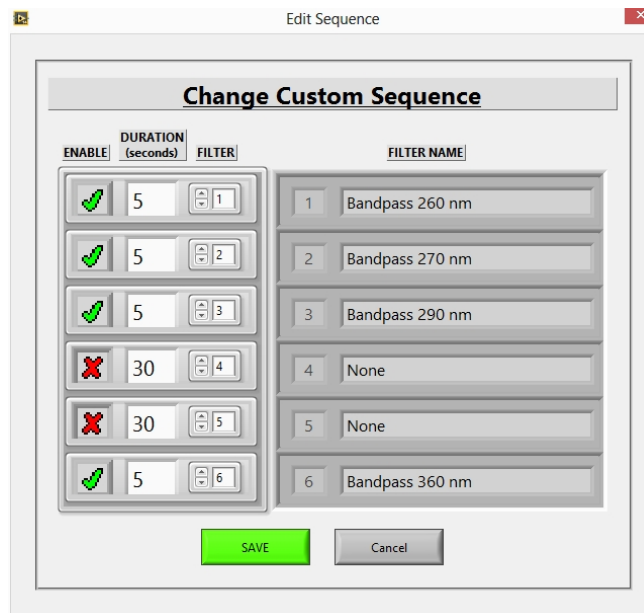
Edit Sequence

Change Custom Sequence

ENABLE DURATION (seconds) FILTER

FILTER NAME

| ENABLE | DURATION (seconds) | FILTER | | FILTER NAME |
|---|---|---|---|---|
| ✓ | 5 | 1 | 1 | Bandpass 260 nm |
| ✓ | 5 | 2 | 2 | Bandpass 270 nm |
| ✓ | 5 | 3 | 3 | Bandpass 290 nm |
| ✗ | 30 | 4 | 4 | None |
| ✗ | 30 | 5 | 5 | None |
| ✓ | 5 | 6 | 6 | Bandpass 360 nm |

SAVE

Cancel